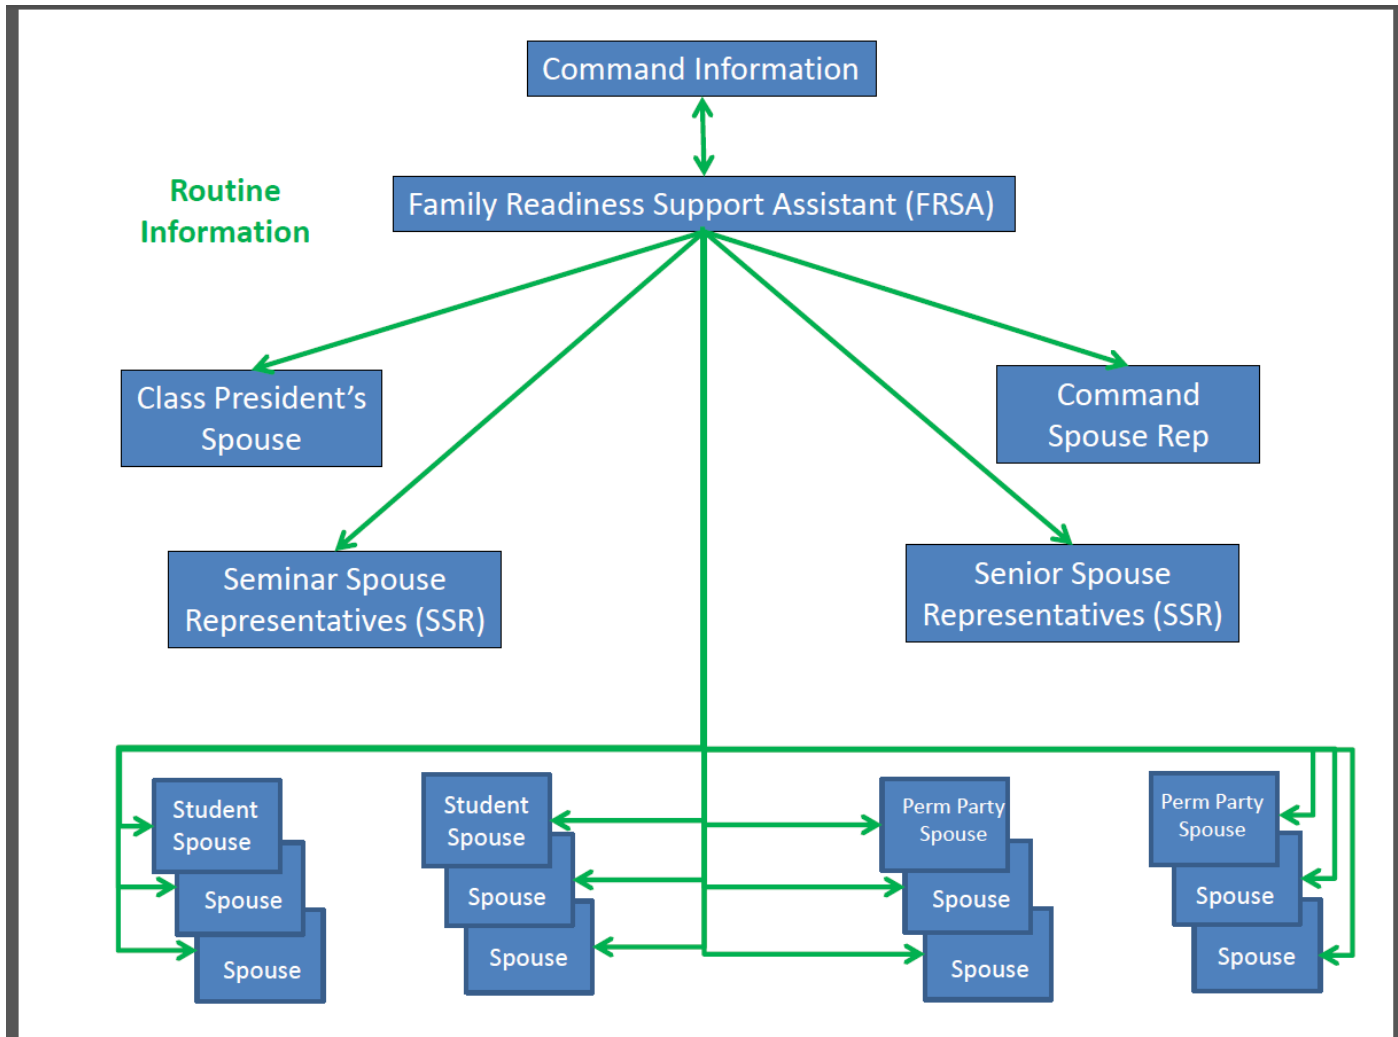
Command Information

Routine Information

Family Readiness Support Assistant (FRSA)

Class President's Spouse

Command Spouse Rep

Seminar Spouse Representatives (SSR)

Senior Spouse Representatives (SSR)

Student Spouse

Spouse

Spouse

Student Spouse

Spouse

Spouse

Perm Party Spouse

Spouse

Spouse

Perm Party Spouse

Spouse

Spouse